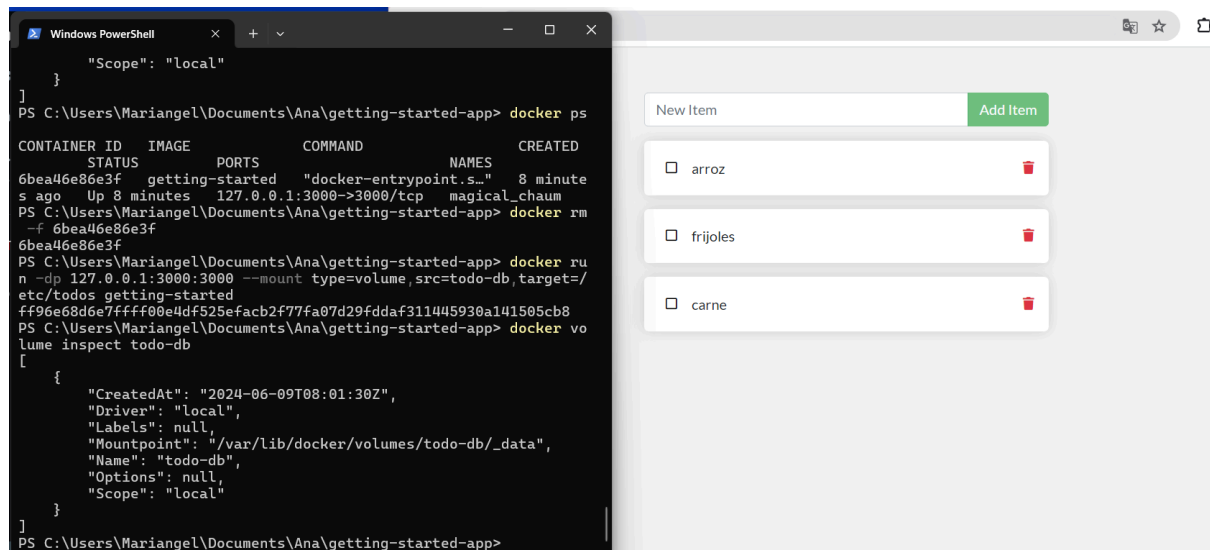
Windows PowerShell

"Scope": "local"
}
]
PS C:\Users\Mariangel\Documents\Ana\getting-started-app> docker ps

CONTAINER ID   IMAGE             COMMAND                  CREATED        STATUS         PORTS                      NAMES
6bea46e86e3f   getting-started   "docker-entrypoint.s…"   8 minutes ago   Up 8 minutes   127.0.0.1:3000->3000/tcp   magical_chaum
PS C:\Users\Mariangel\Documents\Ana\getting-started-app> docker rm -f 6bea46e86e3f
6bea46e86e3f
PS C:\Users\Mariangel\Documents\Ana\getting-started-app> docker run -dp 127.0.0.1:3000:3000 --mount type=volume,src=todo-db,target=/etc/todos getting-started
ff96e68d6e7ffff00e4df525efacb2f77fa07d29fddaf311445930a141505cb8
PS C:\Users\Mariangel\Documents\Ana\getting-started-app> docker volume inspect todo-db
[
{
"CreatedAt": "2024-06-09T08:01:30Z",
"Driver": "local",
"Labels": null,
"Mountpoint": "/var/lib/docker/volumes/todo-db/_data",
"Name": "todo-db",
"Options": null,
"Scope": "local"
}
]
PS C:\Users\Mariangel\Documents\Ana\getting-started-app>

New Item
Add Item
arroz
frijoles
carne